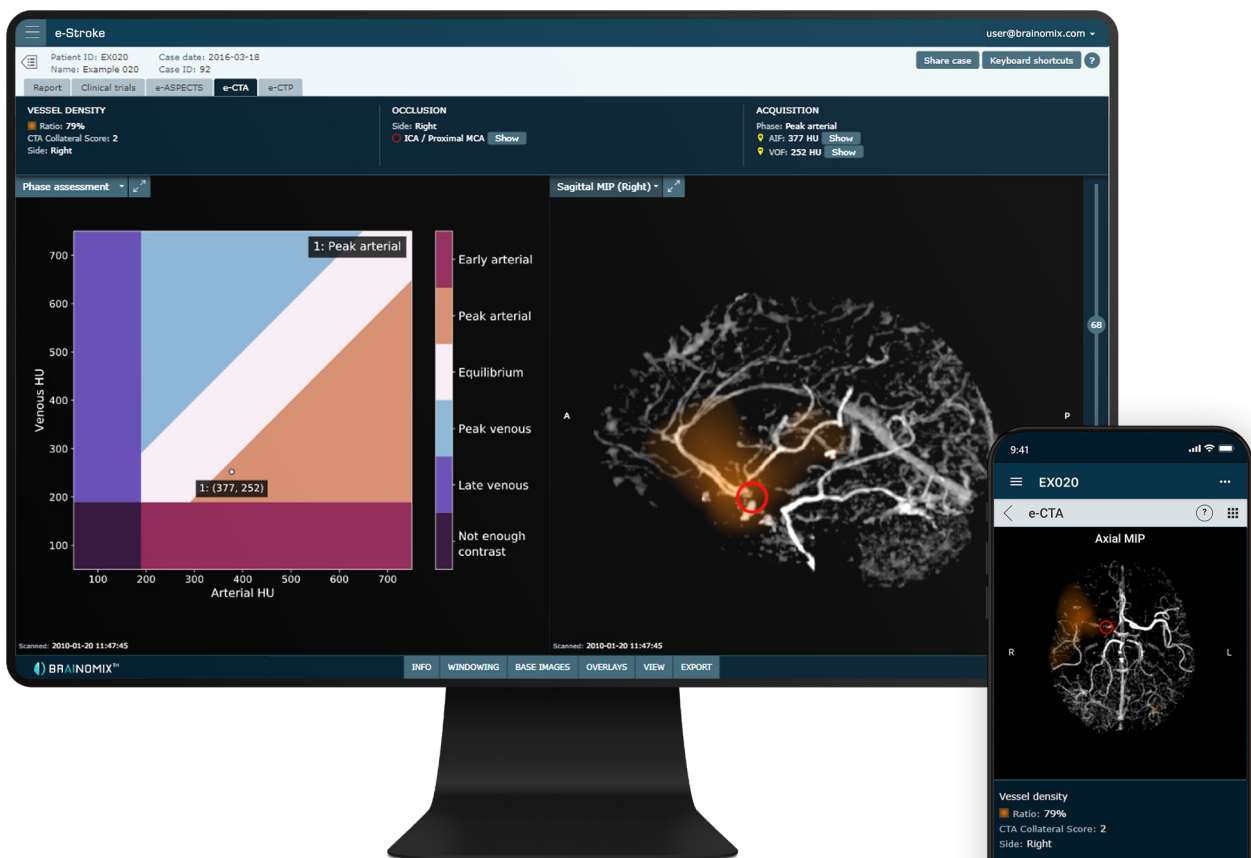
e-Stroke

user@brainomix.com

Patient ID: EX020
Name: Example 020

Case date: 2016-03-18
Case ID: 92

Share case
Keyboard shortcuts
?

Report
Clinical trials
e-ASPECTS
e-CTA
e-CTP

VESSEL DENSITY
Ratio: 79%
CTA Collateral Score: 2
Side: Right

OCCLUSION
Side: Right
ICA / Proximal MCA Show

ACQUISITION
Phase: Peak arterial
AIF: 377 HU Show
VOF: 252 HU Show

Phase assessment

1: Peak arterial

1: (377, 252)

| Early arterial |
|---|
| Peak arterial |
| Equilibrium |
| Peak venous |
| Late venous |
| Not enough contrast |

Venous HU
700
600
500
400
300
200
100

100 200 300 400 500 600 700
Arterial HU

Scanned: 2010-01-20 11:47:45

Sagittal MIP (Right)

A
P
68

Scanned: 2010-01-20 11:47:45

BRAINOMIX™

INFO
WINDOWING
BASE IMAGES
OVERLAYS
VIEW
EXPORT

9:41

EX020

e-CTA
?

Axial MIP

R
L

Vessel density
Ratio: 79%
CTA Collateral Score: 2
Side: Right